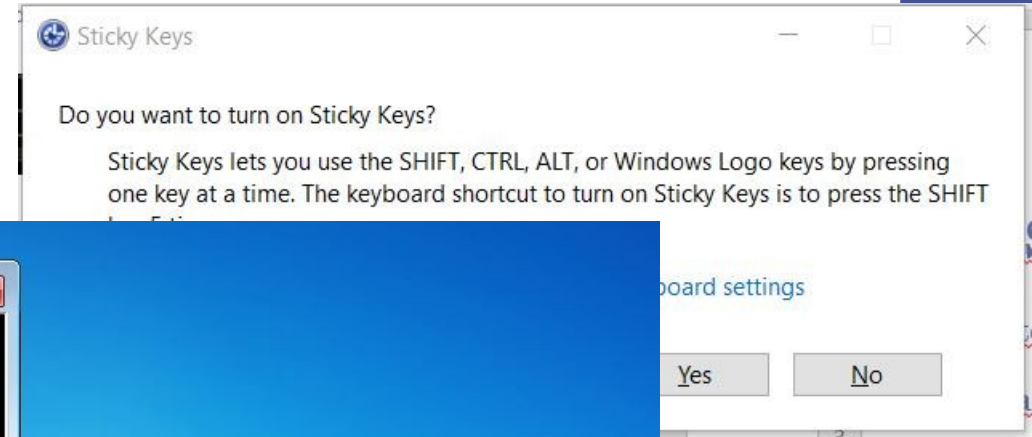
Sticky Keys

Do you want to turn on Sticky Keys?

Sticky Keys lets you use the SHIFT, CTRL, ALT, or Windows Logo keys by pressing one key at a time. The keyboard shortcut to turn on Sticky Keys is to press the SHIFT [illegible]

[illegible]board settings

Yes No